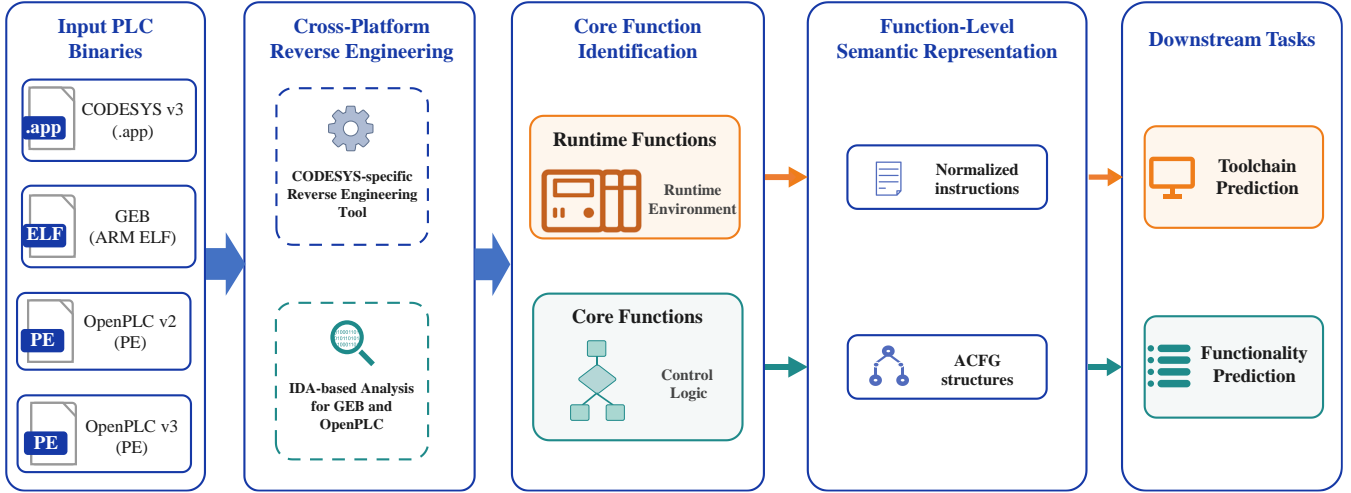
Input PLC Binaries

.app
CODESYS v3 (.app)

ELF
GEB (ARM ELF)

PE
OpenPLC v2 (PE)

PE
OpenPLC v3 (PE)

Cross-Platform Reverse Engineering

CODESYS-specific Reverse Engineering Tool

IDA-based Analysis for GEB and OpenPLC

Core Function Identification

Runtime Functions

Runtime Environment

Core Functions

Control Logic

Function-Level Semantic Representation

Normalized instructions

ACFG structures

Downstream Tasks

Toolchain Prediction

Functionality Prediction